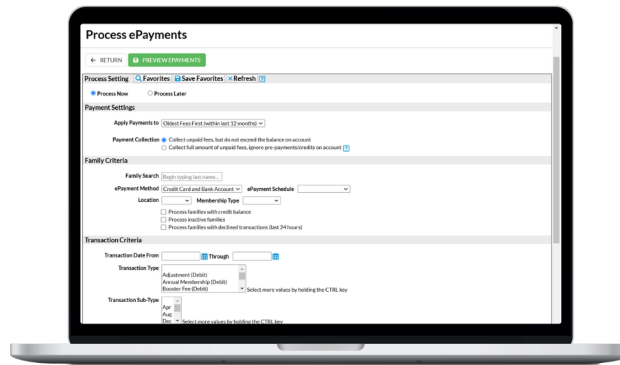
Process ePayments

← RETURN
PREVIEW EPAYMENTS

Process Setting  Favorites  Save Favorites  × Refresh  ?

Process Now  Process Later

Payment Settings

Apply Payments to  Oldest Fees First (within last 12 months)

Payment Collection  Collect unpaid fees, but do not exceed the balance on account
Collect full amount of unpaid fees, ignore pre-payments/credits on account ?

Family Criteria

Family Search  Begin typing last name...

ePayment Method  Credit Card and Bank Account  ePayment Schedule

Location  Membership Type

Process families with credit balance
Process inactive families
Process families with declined transactions (last 24 hours)

Transaction Criteria

Transaction Date From  Through

Transaction Type  Adjustment (Debit)
Annual Membership (Debit)
Booster Fee (Debit)
Select more values by holding the CTRL key

Transaction Sub-Type  Apr
Aug
Dec
Select more values by holding the CTRL key